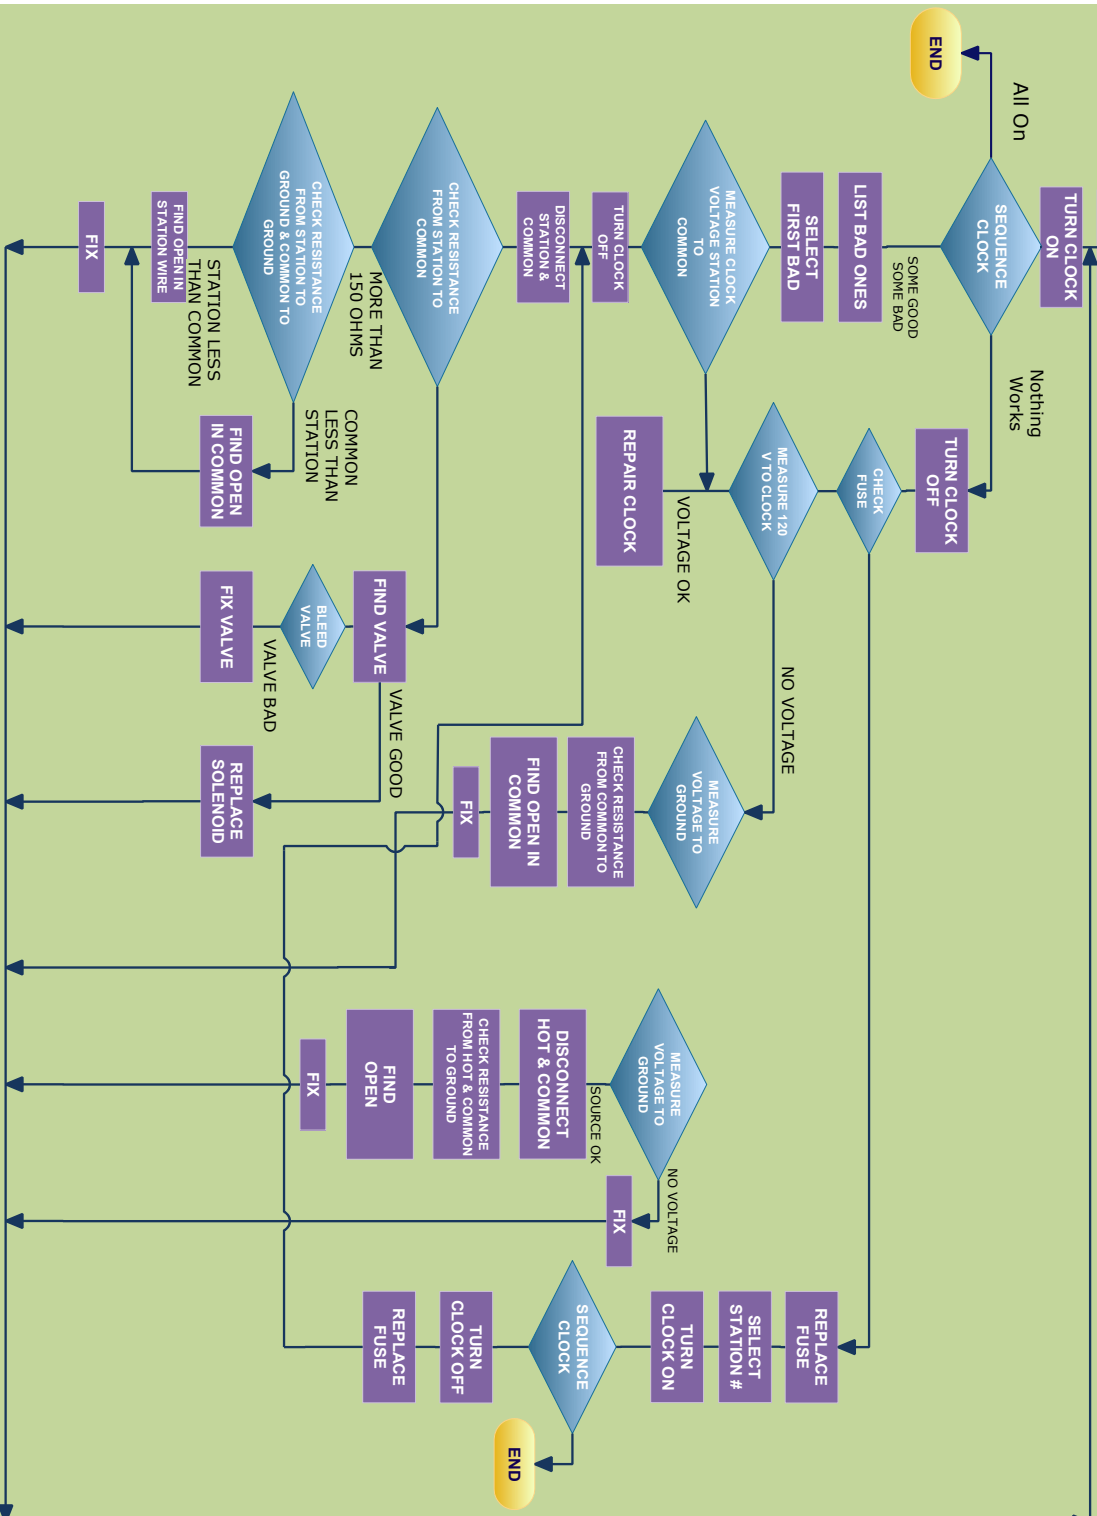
TURN CLOCK ON

SEQUENCE CLOCK

All On

END

SOME GOOD SOME BAD

LIST BAD ONES

SELECT FIRST BAD

MEASURE CLOCK VOLTAGE STATION TO COMMON

TURN CLOCK OFF

DISCONNECT STATION & COMMON

CHECK RESISTANCE FROM STATION TO COMMON

MORE THAN 150 OHMS

CHECK RESISTANCE FROM STATION TO GROUND & COMMON TO GROUND

STATION LESS THAN COMMON

FIND OPEN IN STATION WIRE

FIX

COMMON LESS THAN STATION

FIND OPEN IN COMMON

Nothing Works

TURN CLOCK OFF

CHECK FUSE

MEASURE 120 V TO CLOCK

VOLTAGE OK

REPAIR CLOCK

NO VOLTAGE

FIND VALVE

BLEED VALVE

FIX VALVE

VALVE BAD

VALVE GOOD

REPLACE SOLENOID

MEASURE VOLTAGE TO GROUND

CHECK RESISTANCE FROM COMMON TO GROUND

FIND OPEN IN COMMON

FIX

MEASURE VOLTAGE TO GROUND

SOURCE OK

DISCONNECT HOT & COMMON

CHECK RESISTANCE FROM HOT & COMMON TO GROUND

FIND OPEN

FIX

NO VOLTAGE

FIX

REPLACE FUSE

SELECT STATION #

TURN CLOCK ON

SEQUENCE CLOCK

TURN CLOCK OFF

REPLACE FUSE

END